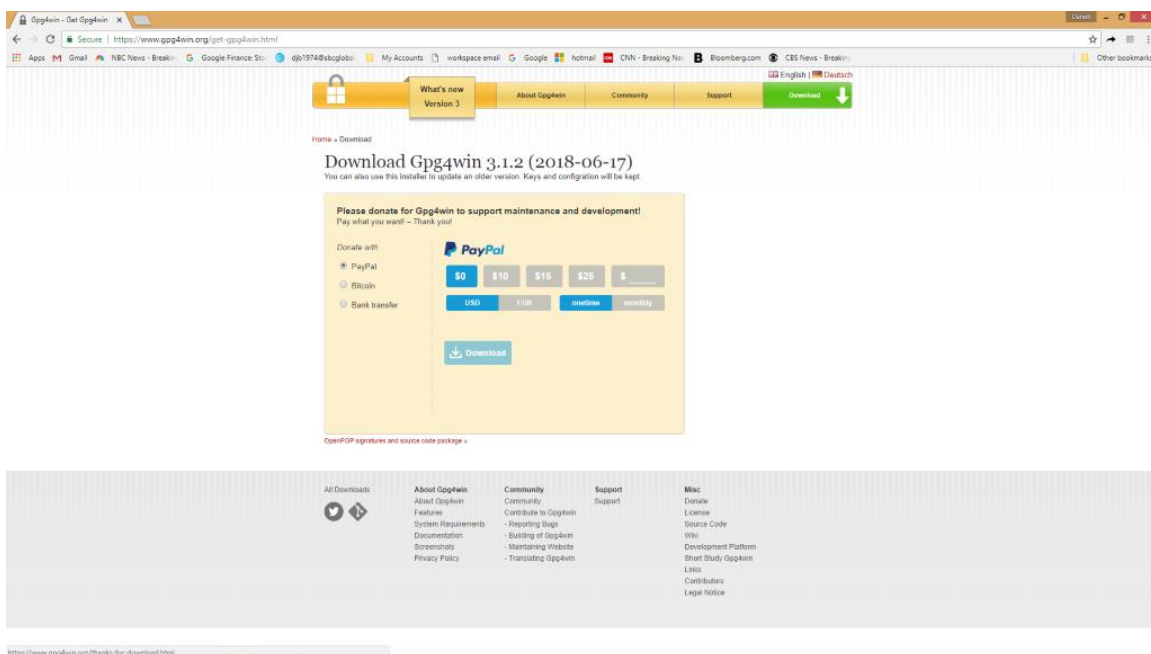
Gpg4win - Get Gpg4win ×

Lionel

Secure | https://www.gpg4win.org/get-gpg4win.html

Apps Gmail NBC News - Breakin Google Finance: Sto djb1974@sbcglobal My Accounts workspace email Google hotmail CNN - Breaking New Bloomberg.com CBS News - Breakin Other bookmarks

English | Deutsch

What's new Version 3

About Gpg4win

Community

Support

Download

Home » Download

Download Gpg4win 3.1.2 (2018-06-17)

You can also use this installer to update an older version. Keys and configration will be kept.

Please donate for Gpg4win to support maintenance and development!

Pay what you want! – Thank you!

Donate with

PayPal

Bitcoin

Bank transfer

PayPal

$0 $10 $15 $25 $

USD EUR onetime monthly

Download

OpenPGP signatures and source code package »

All Downloads

About Gpg4win
About Gpg4win
Features
System Requirements
Documentation
Screenshots
Privacy Policy

Community
Community
Contribute to Gpg4win
- Reporting Bugs
- Building of Gpg4win
- Maintaining Website
- Translating Gpg4win

Support
Support

Misc
Donate
License
Source Code
Wiki
Development Platform
Short Study Gpg4win
Links
Contributors
Legal Notice

https://www.gpg4win.org/thanks-for-download.html